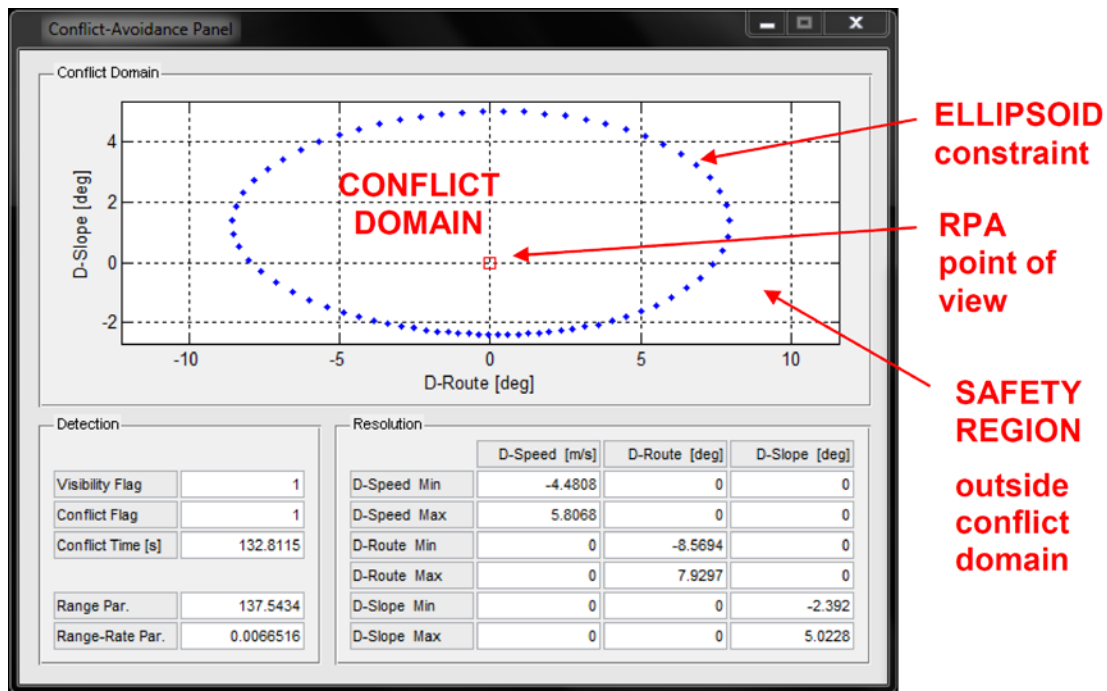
Conflict-Avoidance Panel

Conflict Domain

4
2
0
-2
D-Slope [deg]

-10
-5
0
5
10
D-Route [deg]

CONFLICT DOMAIN

ELLIPSOID constraint

RPA point of view

SAFETY REGION

outside conflict domain

Detection

| | |
|---|---|
| Visibility Flag | 1 |
| Conflict Flag | 1 |
| Conflict Time [s] | 132.8115 |
| Range Par. | 137.5434 |
| Range-Rate Par. | 0.0066516 |

Resolution

| | D-Speed [m/s] | D-Route [deg] | D-Slope [deg] |
|---|---|---|---|
| D-Speed Min | -4.4808 | 0 | 0 |
| D-Speed Max | 5.8068 | 0 | 0 |
| D-Route Min | 0 | -8.5694 | 0 |
| D-Route Max | 0 | 7.9297 | 0 |
| D-Slope Min | 0 | 0 | -2.392 |
| D-Slope Max | 0 | 0 | 5.0228 |